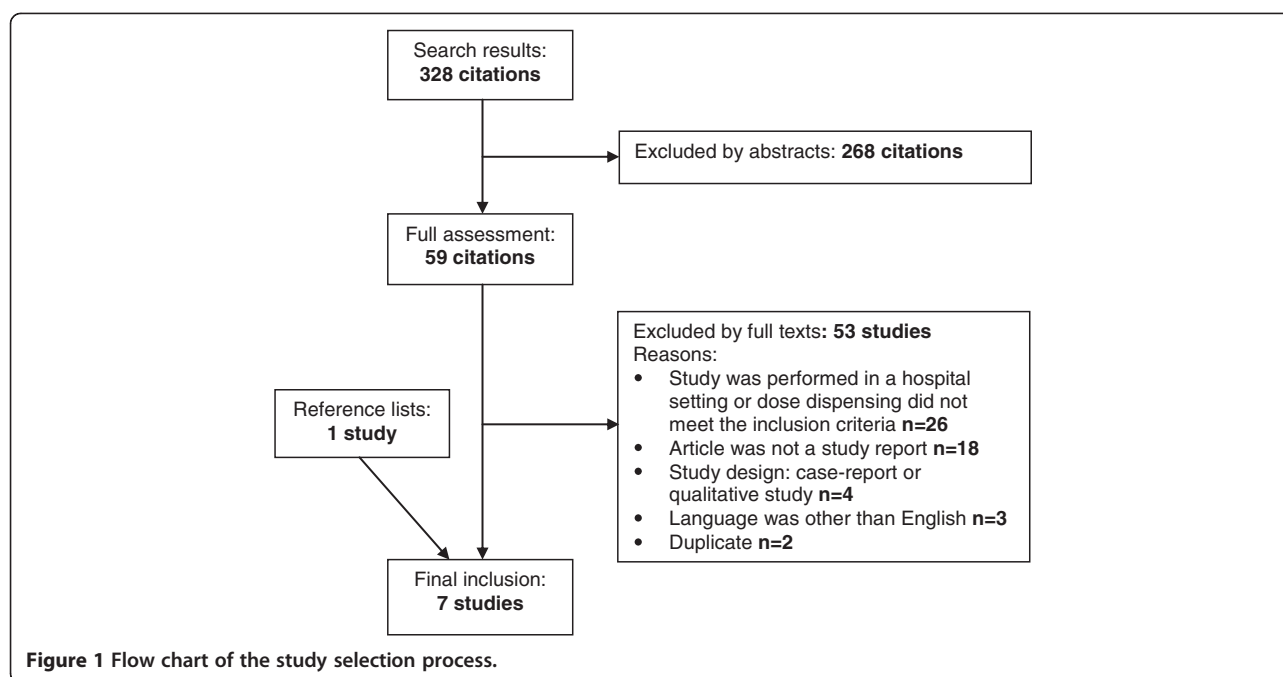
Search results:
**328 citations**

Excluded by abstracts: **268 citations**

Full assessment:
**59 citations**

Excluded by full texts**: 53 studies**
Reasons:
- Study was performed in a hospital setting or dose dispensing did not meet the inclusion criteria **n=26**
- Article was not a study report **n=18**
- Study design: case-report or qualitative study **n=4**
- Language was other than English **n=3**
- Duplicate **n=2**

Reference lists:
**1 study**

Final inclusion:
**7 studies**

**Figure 1 Flow chart of the study selection process.**